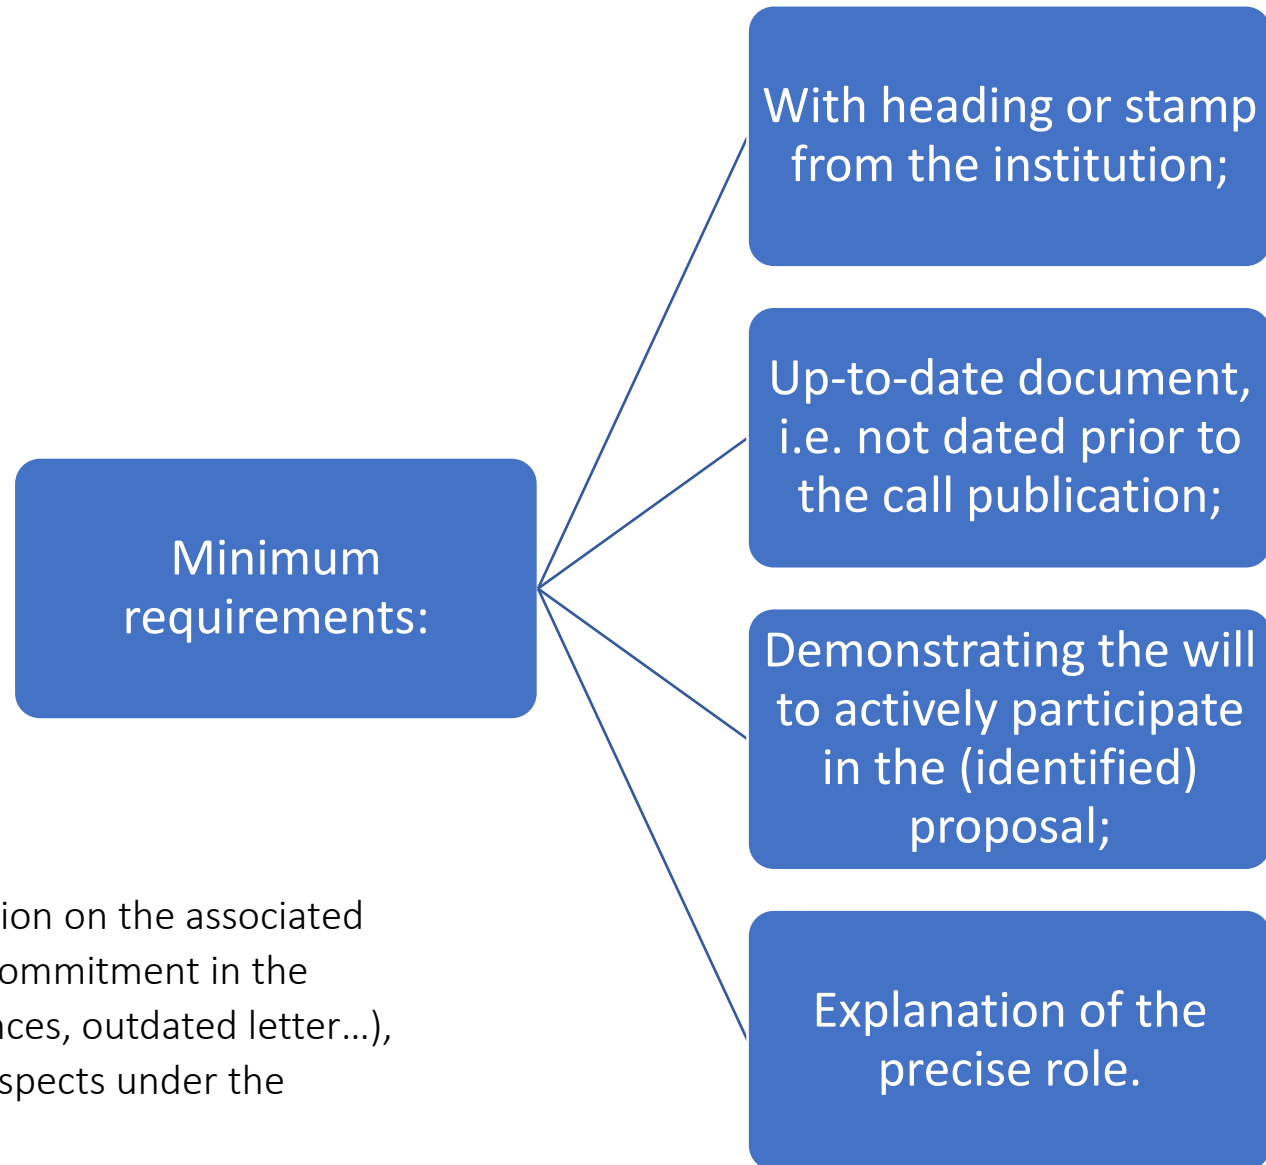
Minimum requirements:

With heading or stamp from the institution;

Up-to-date document, i.e. not dated prior to the call publication;

Demonstrating the will to actively participate in the (identified) proposal;

Explanation of the precise role.

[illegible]ion on the associated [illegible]ommitment in the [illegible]nces, outdated letter…), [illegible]spects under the